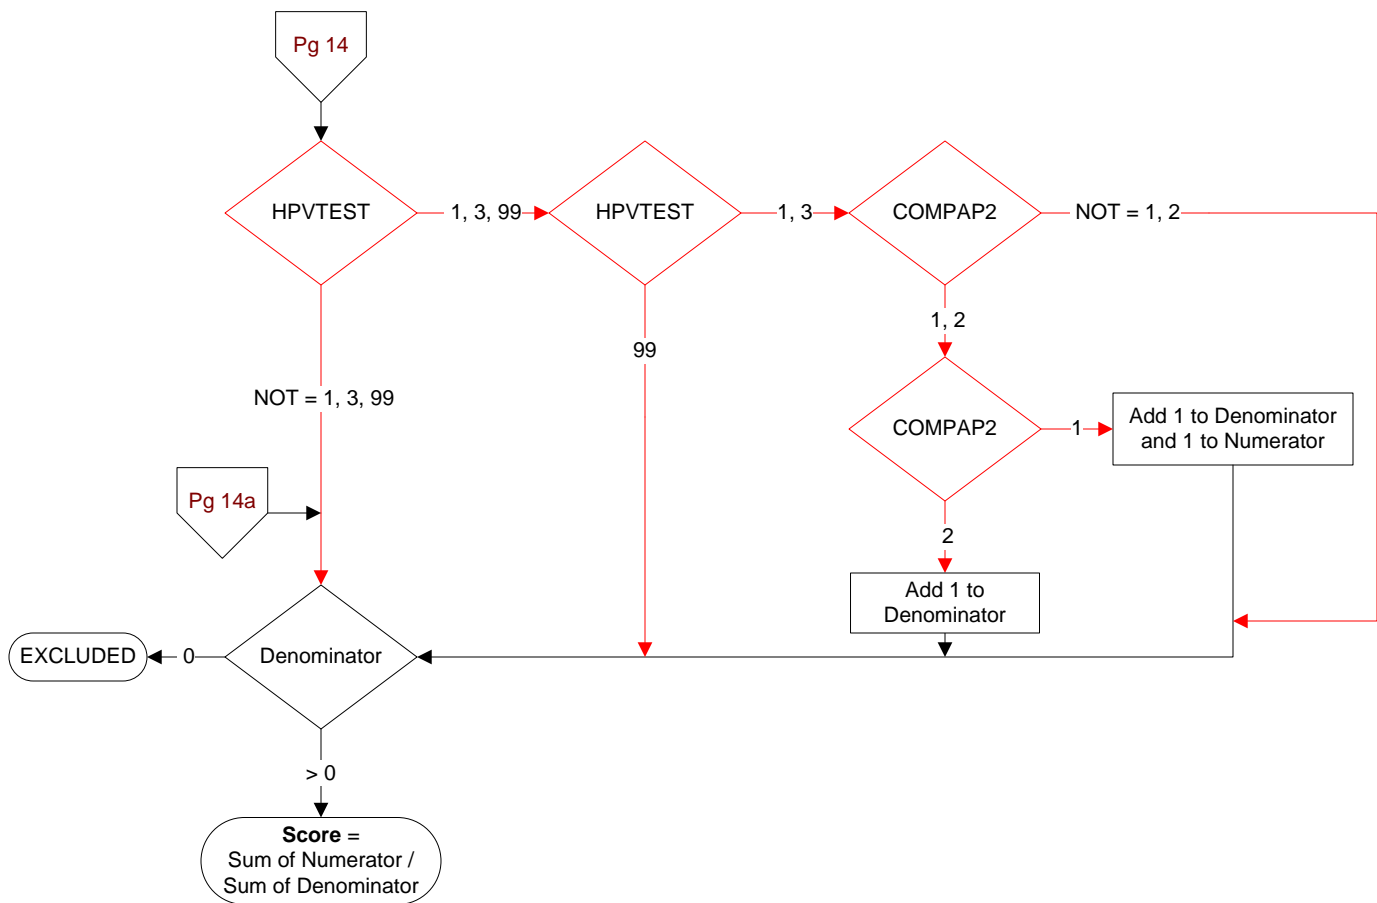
Pg 14

HPVTEST

1, 3, 99

HPVTEST

1, 3

COMPAP2

NOT = 1, 2

1, 2

99

NOT = 1, 3, 99

COMPAP2

1

Add 1 to Denominator and 1 to Numerator

Pg 14a

2

Add 1 to Denominator

EXCLUDED

0

Denominator

> 0

**Score** = Sum of Numerator / Sum of Denominator